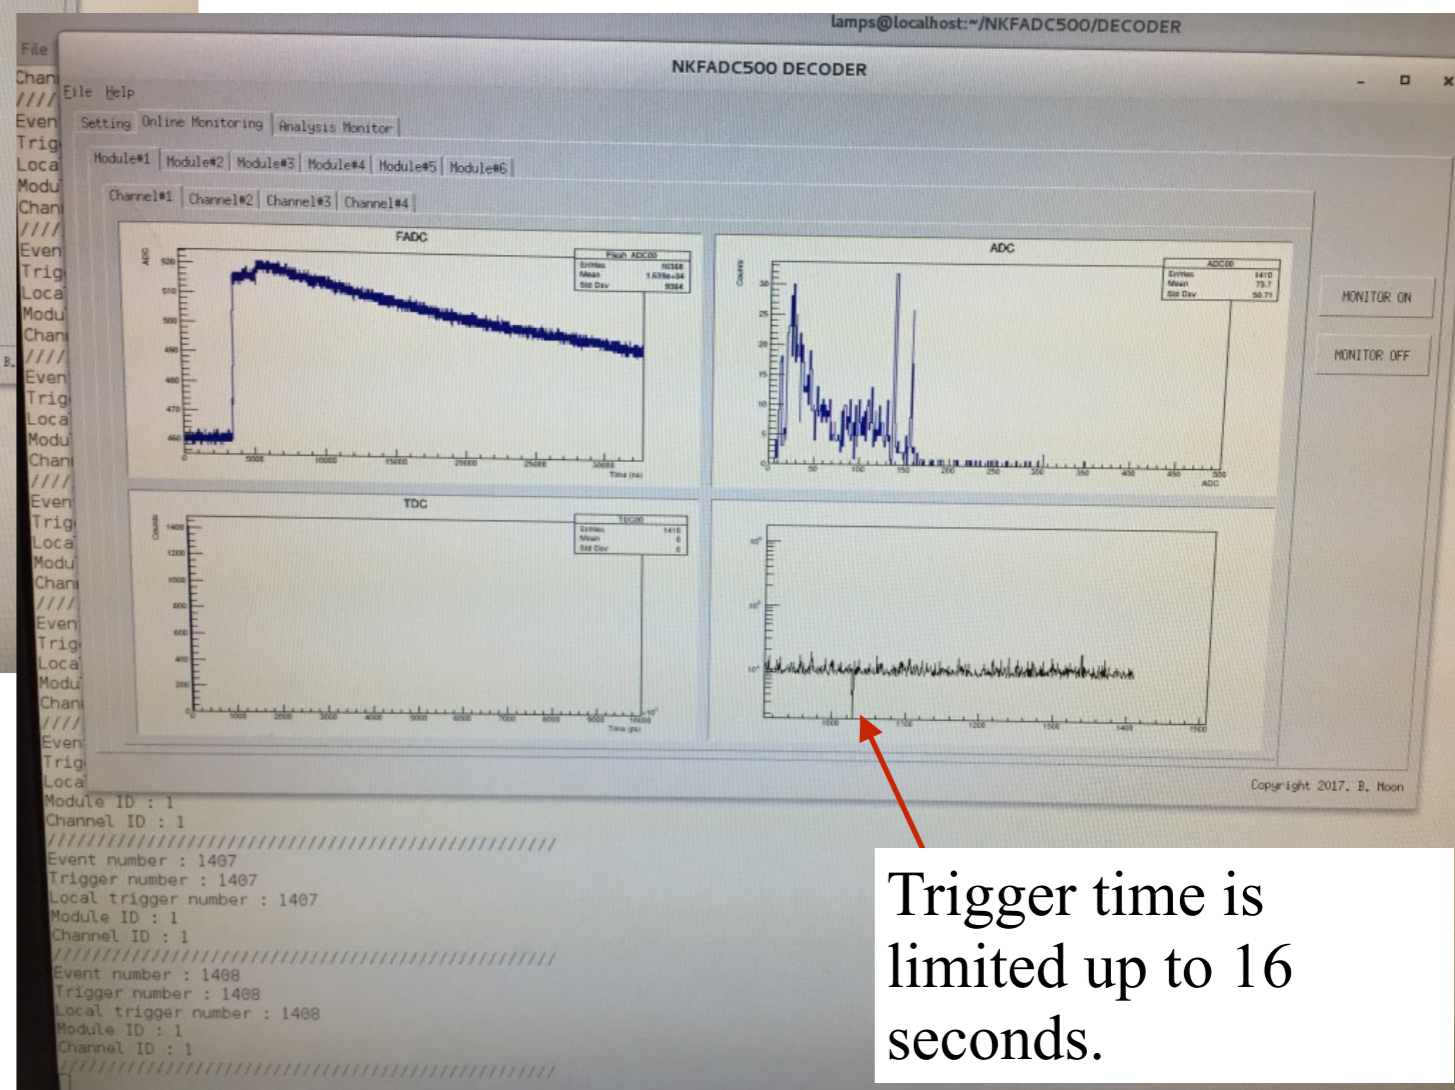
File
Chan
////
Even
Trig
Loca
Modu
Chan
////
Even
Trig
Loca
Modu
Chan
////
Even
Trig
Loca
Modu
Chan
////
Even
Trig
Loca
Modu
Chan
////
Even
Trig
Loca
Modu
Chan
////
Even
Trig
Loca
Module ID : 1
Channel ID : 1
////////////////////////////////////////////////
Event number : 1407
Trigger number : 1407
Local trigger number : 1407
Module ID : 1
Channel ID : 1
////////////////////////////////////////////////
Event number : 1408
Trigger number : 1408
Local trigger number : 1408
Module ID : 1
Channel ID : 1
////////////////////////////////////////////////

lamps@localhost:~/NKFADC500/DECODER

NKFADC500 DECODER

File Help

Setting | Online Monitoring | Analysis Monitor

Module#1 | Module#2 | Module#3 | Module#4 | Module#5 | Module#6

Channel#1 | Channel#2 | Channel#3 | Channel#4

FADC

| Flash_ADC00 | |
|---|---|
| Entries | 90388 |
| Mean | 1.539e+04 |
| Std Dev | 9364 |

ADC
460 470 480 490 500 510 520
0 5000 10000 15000 20000 25000 30000
Time (ns)

ADC

Counts

| ADC00 | |
|---|---|
| Entries | 1410 |
| Mean | 73.7 |
| Std Dev | 50.71 |

0 5 10 15 20 25 30
0 50 100 150 200 250 300 350 400 450 500
ADC

TDC

Counts

| TDC00 | |
|---|---|
| Entries | 1410 |
| Mean | 0 |
| Std Dev | 0 |

0 200 400 600 800 1000 1200 1400
0 1000 2000 3000 4000 5000 6000 7000 8000 9000 10000
Time (ps)

$10^3$ $10^2$ $10$
1000 1100 1200 1300 1400 1500

MONITOR ON

MONITOR OFF

Copyright 2017. B. Moon

Trigger time is limited up to 16 seconds.